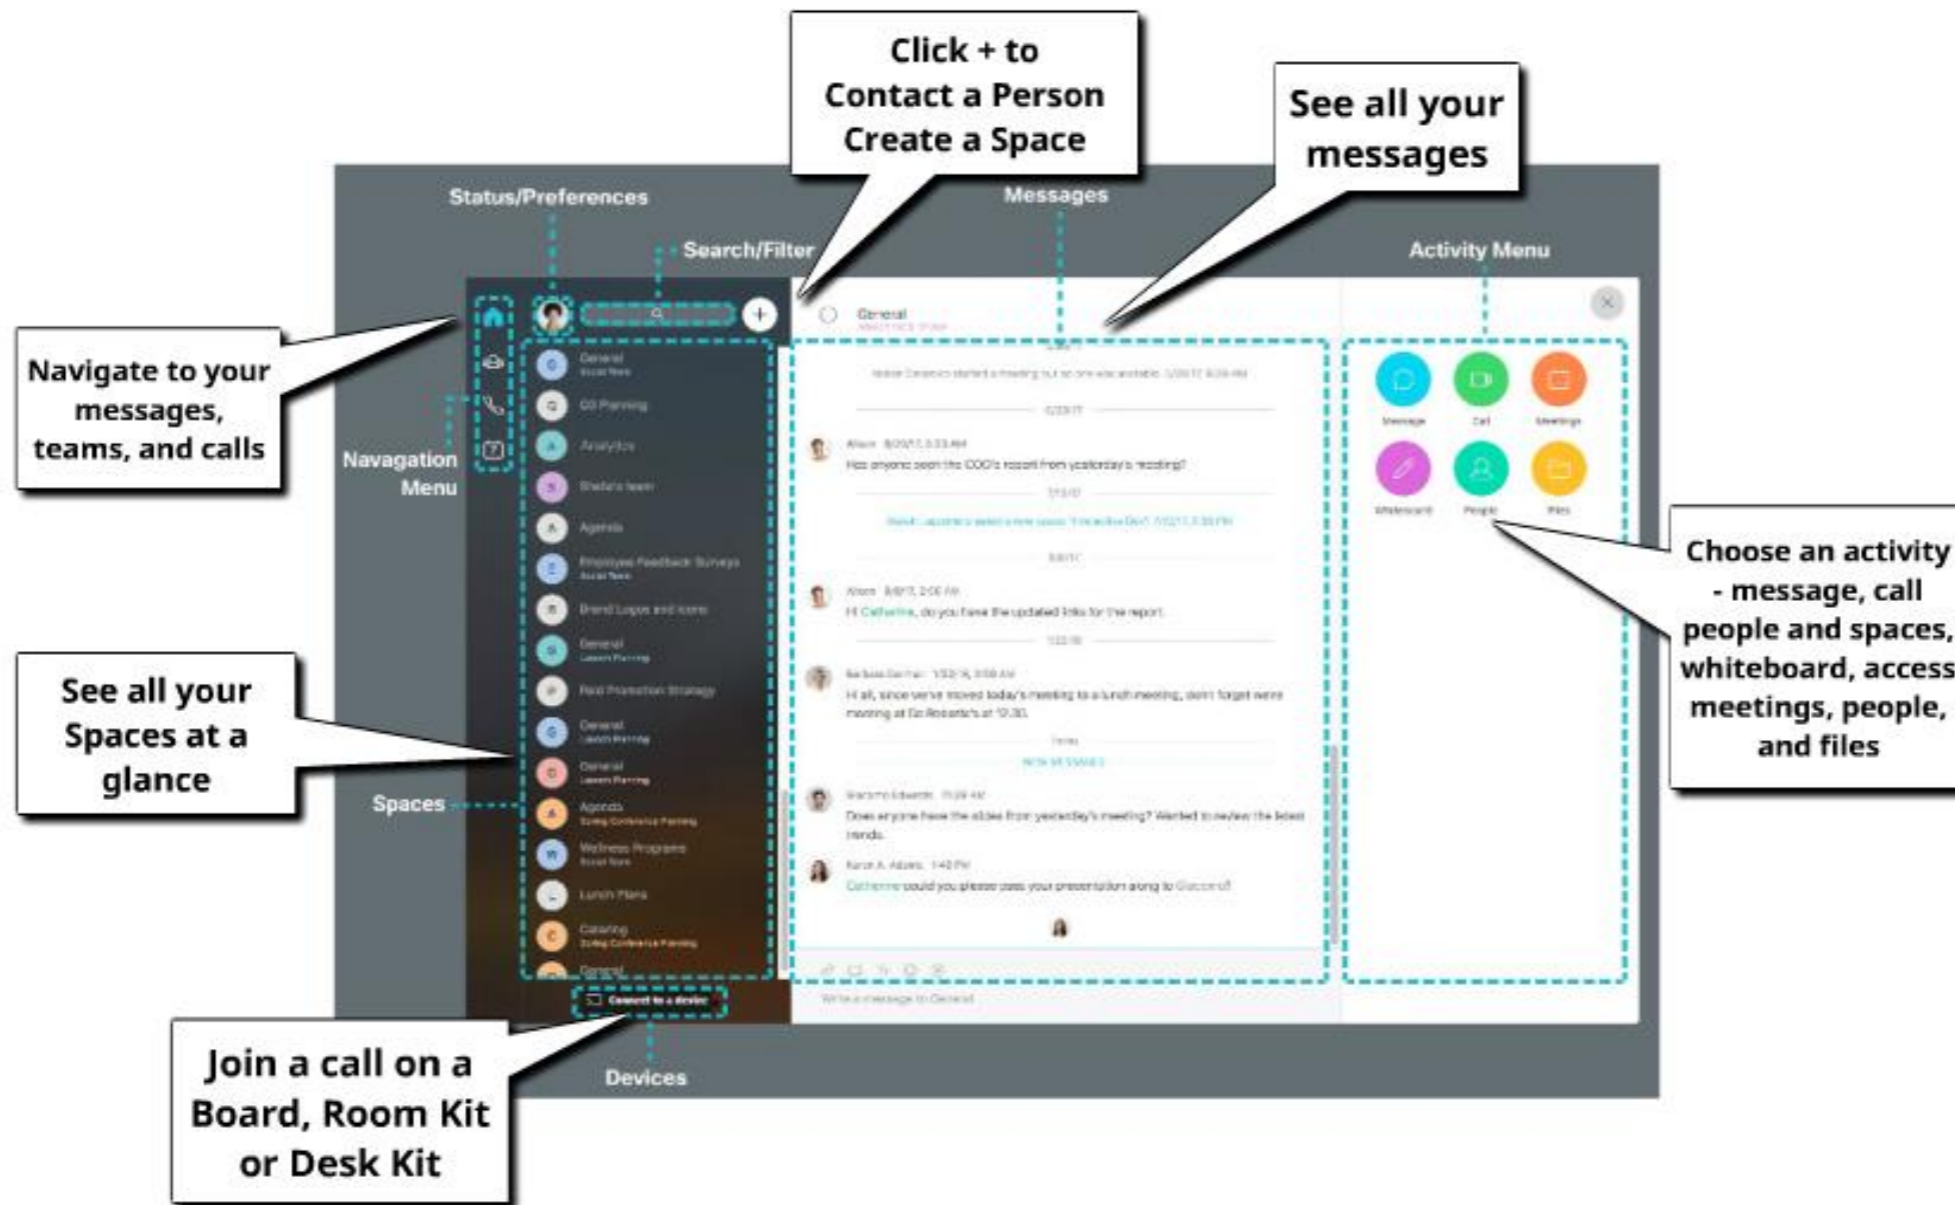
Click + to Contact a Person Create a Space

See all your messages

Status/Preferences

Messages

Search/Filter

Activity Menu

Navigate to your messages, teams, and calls

Navagation Menu

General

Message

Call

Meetings

Whiteboard

People

Files

Alison

Has anyone seen the COO's report from yesterday's meeting?

Hi Catherine, do you have the updated links for the report.

Choose an activity - message, call people and spaces, whiteboard, access meetings, people, and files

See all your Spaces at a glance

Spaces

Join a call on a Board, Room Kit or Desk Kit

Connect to a device

Devices